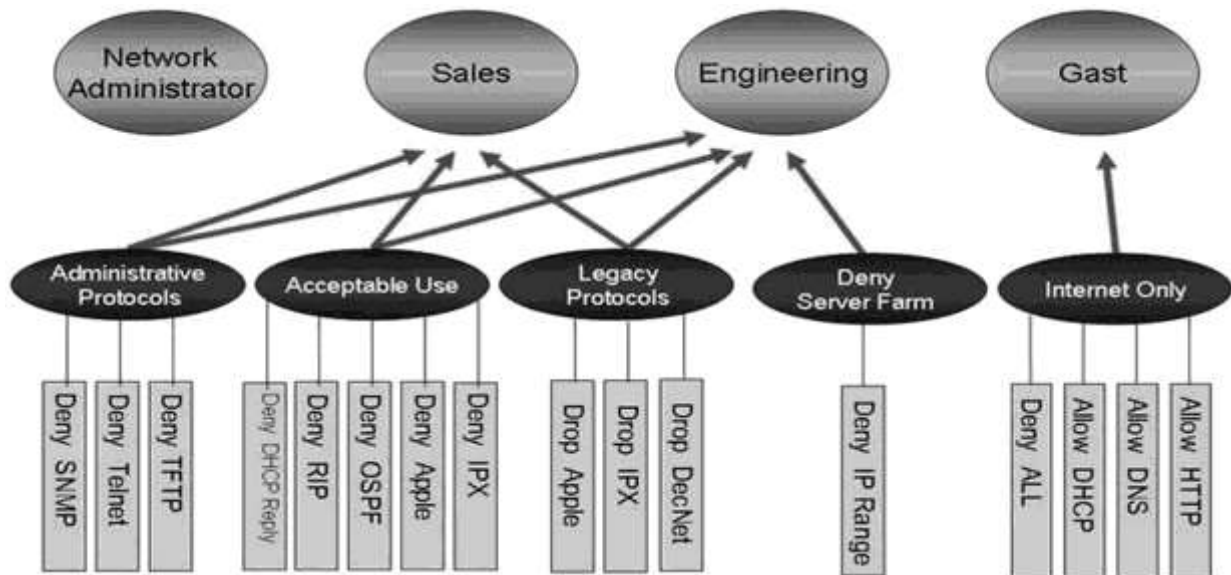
Network Administrator

Sales

Engineering

Gast

Administrative Protocols

Acceptable Use

Legacy Protocols

Deny Server Farm

Internet Only

Deny SNMP

Deny Telnet

Deny TFTP

Deny DHCP Reply

Deny RIP

Deny OSPF

Deny Apple

Deny IPX

Drop Apple

Drop IPX

Drop DecNet

Deny IP Range

Deny ALL

Allow DHCP

Allow DNS

Allow HTTP